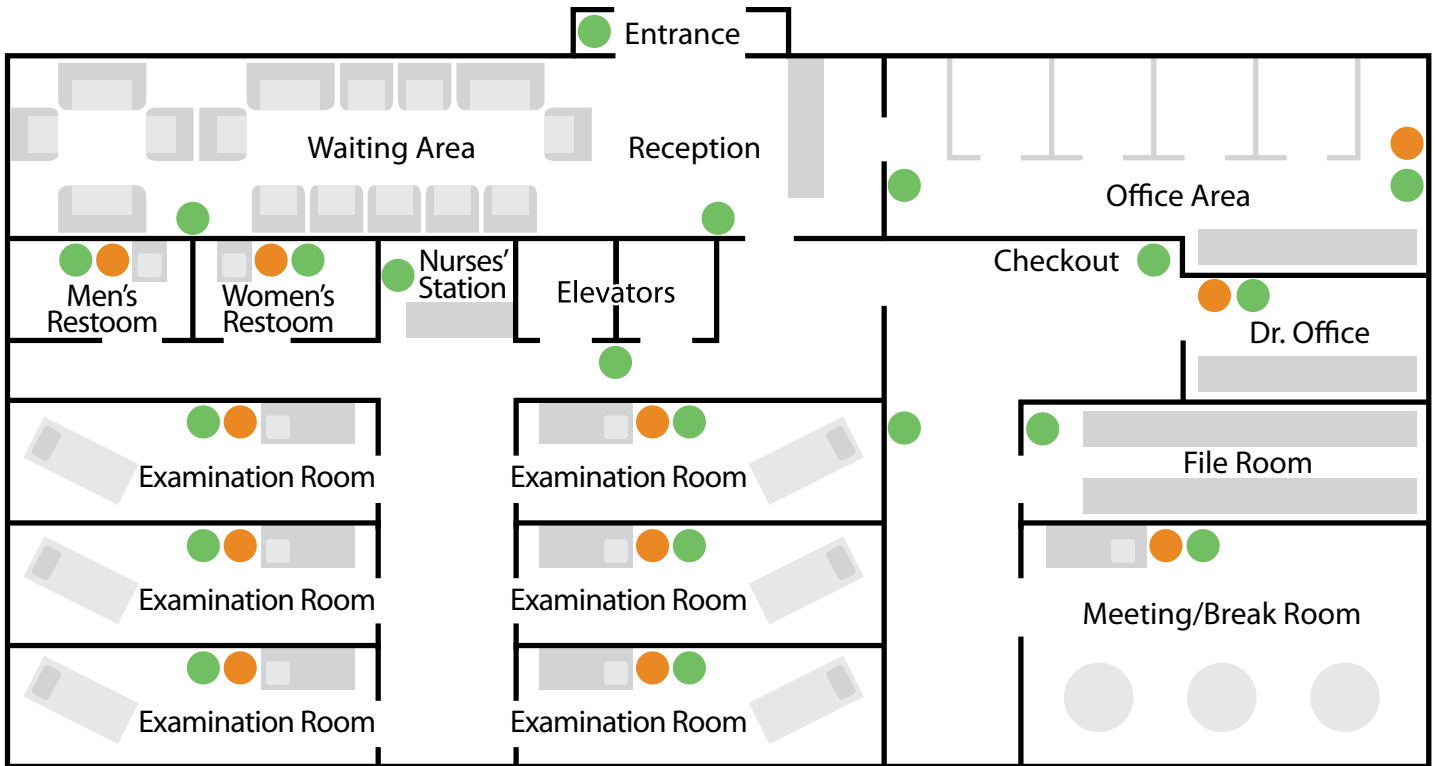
Entrance

Waiting Area

Reception

Office Area

Checkout

Men's Restoom

Women's Restoom

Nurses' Station

Elevators

Dr. Office

Examination Room

Examination Room

File Room

Examination Room

Examination Room

Meeting/Break Room

Examination Room

Examination Room